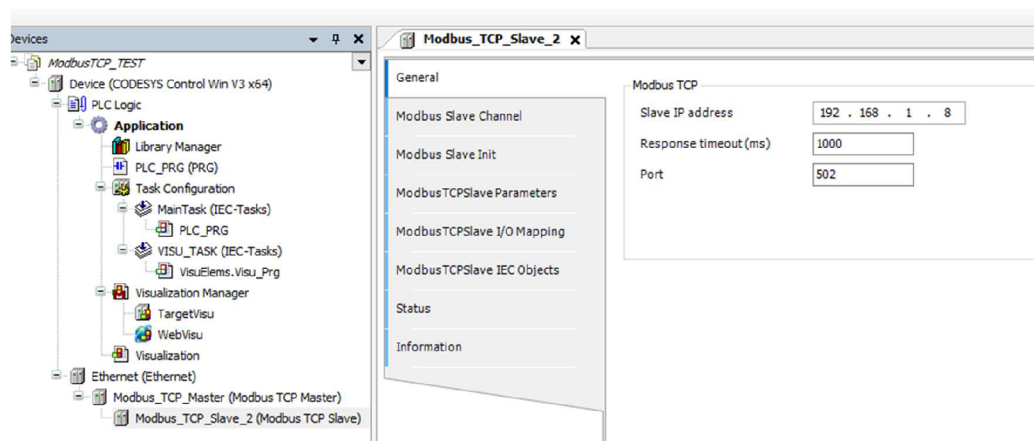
Devices
ModbusTCP_TEST
Device (CODESYS Control Win V3 x64)
PLC Logic
Application
Library Manager
PLC_PRG (PRG)
Task Configuration
MainTask (IEC-Tasks)
PLC_PRG
VISU_TASK (IEC-Tasks)
VisuElems.Visu_Prg
Visualization Manager
TargetVisu
WebVisu
Visualization
Ethernet (Ethernet)
Modbus_TCP_Master (Modbus TCP Master)
Modbus_TCP_Slave_2 (Modbus TCP Slave)

Modbus_TCP_Slave_2

General
Modbus Slave Channel
Modbus Slave Init
ModbusTCPSlave Parameters
ModbusTCPSlave I/O Mapping
ModbusTCPSlave IEC Objects
Status
Information

Modbus TCP
Slave IP address 192 . 168 . 1 . 8
Response timeout (ms) 1000
Port 502